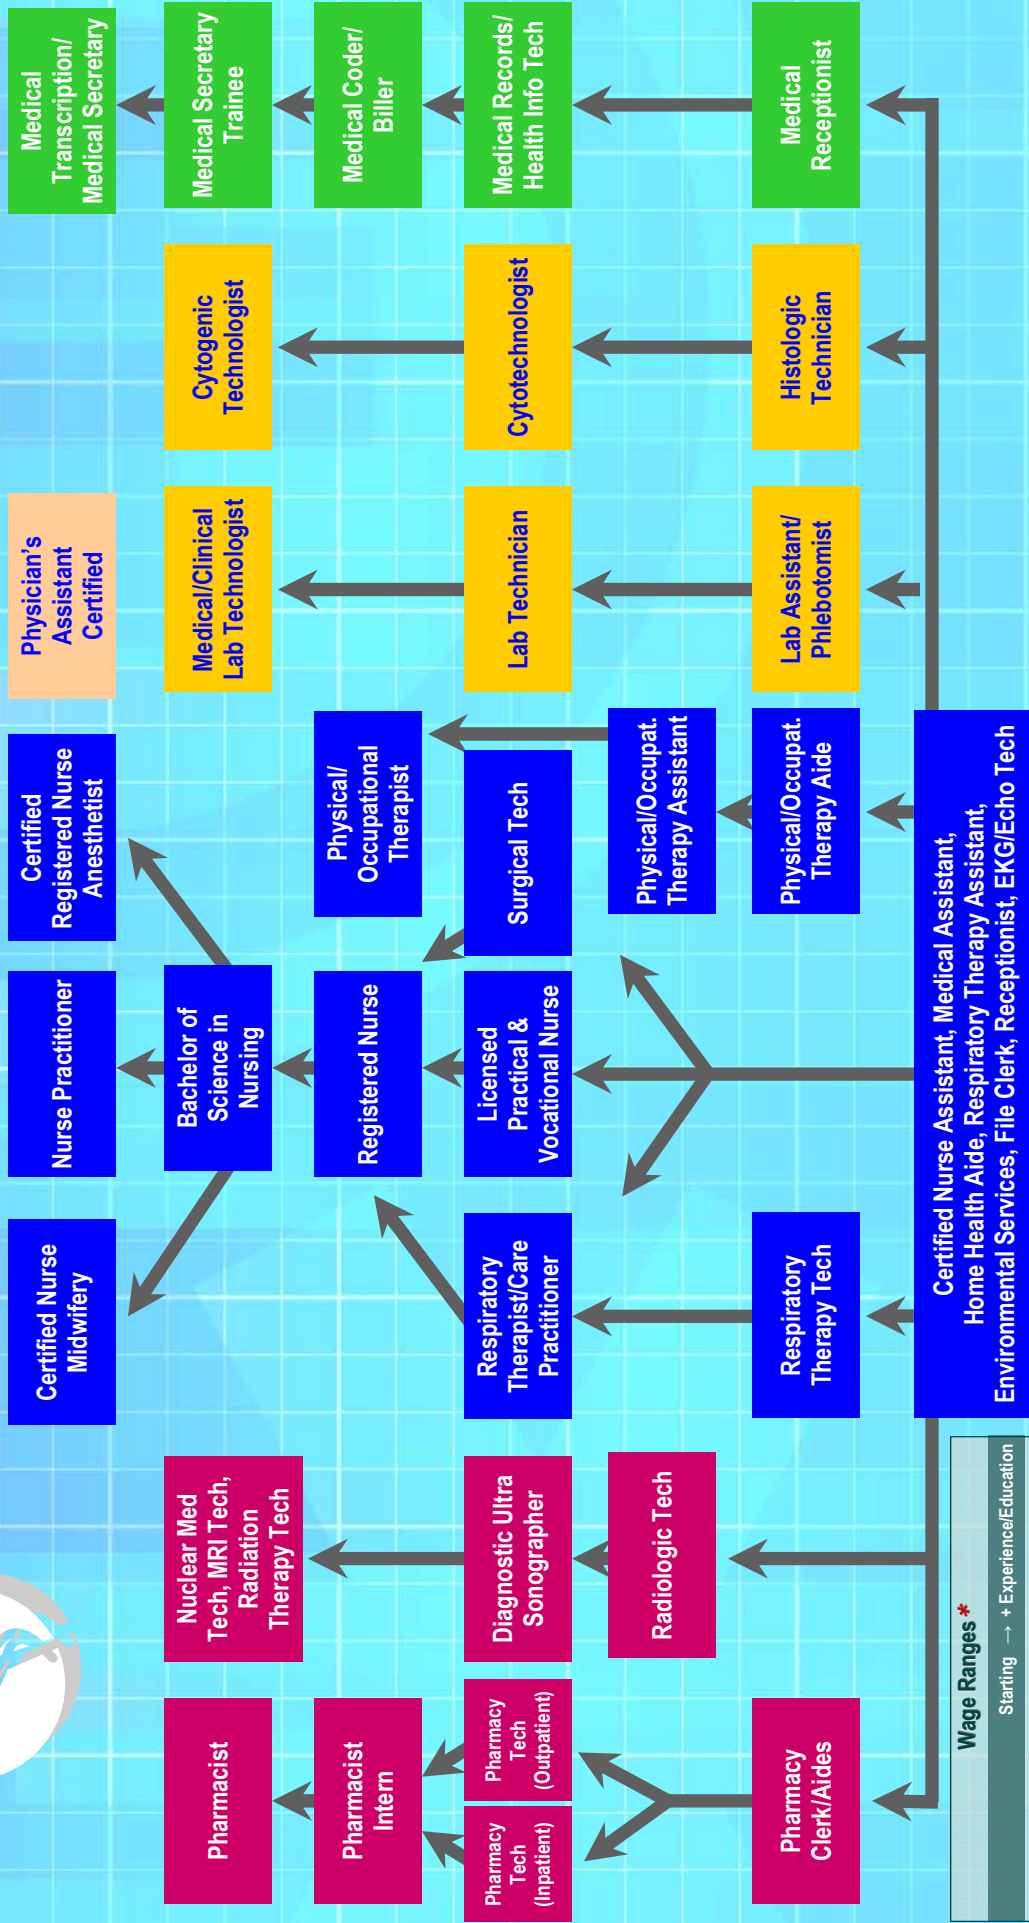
Medical Transcription/ Medical Secretary

Medical Secretary Trainee

Medical Coder/ Biller

Medical Records/ Health Info Tech

Medical Receptionist

Cytogenic Technologist

Cytotechnologist

Histologic Technician

Physician's Assistant Certified

Medical/Clinical Lab Technologist

Lab Technician

Lab Assistant/ Phlebotomist

Certified Registered Nurse Anesthetist

Physical/ Occupational Therapist

Surgical Tech

Physical/Occupat. Therapy Assistant

Physical/Occupat. Therapy Aide

Nurse Practitioner

Bachelor of Science in Nursing

Registered Nurse

Licensed Practical & Vocational Nurse

Certified Nurse Assistant, Medical Assistant, Home Health Aide, Respiratory Therapy Assistant, Environmental Services, File Clerk, Receptionist, EKG/Echo Tech

Certified Nurse Midwifery

Respiratory Therapist/Care Practitioner

Respiratory Therapy Tech

Nuclear Med Tech, MRI Tech, Radiation Therapy Tech

Diagnostic Ultra Sonographer

Radiologic Tech

Pharmacist

Pharmacist Intern

Pharmacy Tech (Outpatient)

Pharmacy Tech (Inpatient)

Pharmacy Clerk/Aides

Wage Ranges*

Starting → + Experience/Education